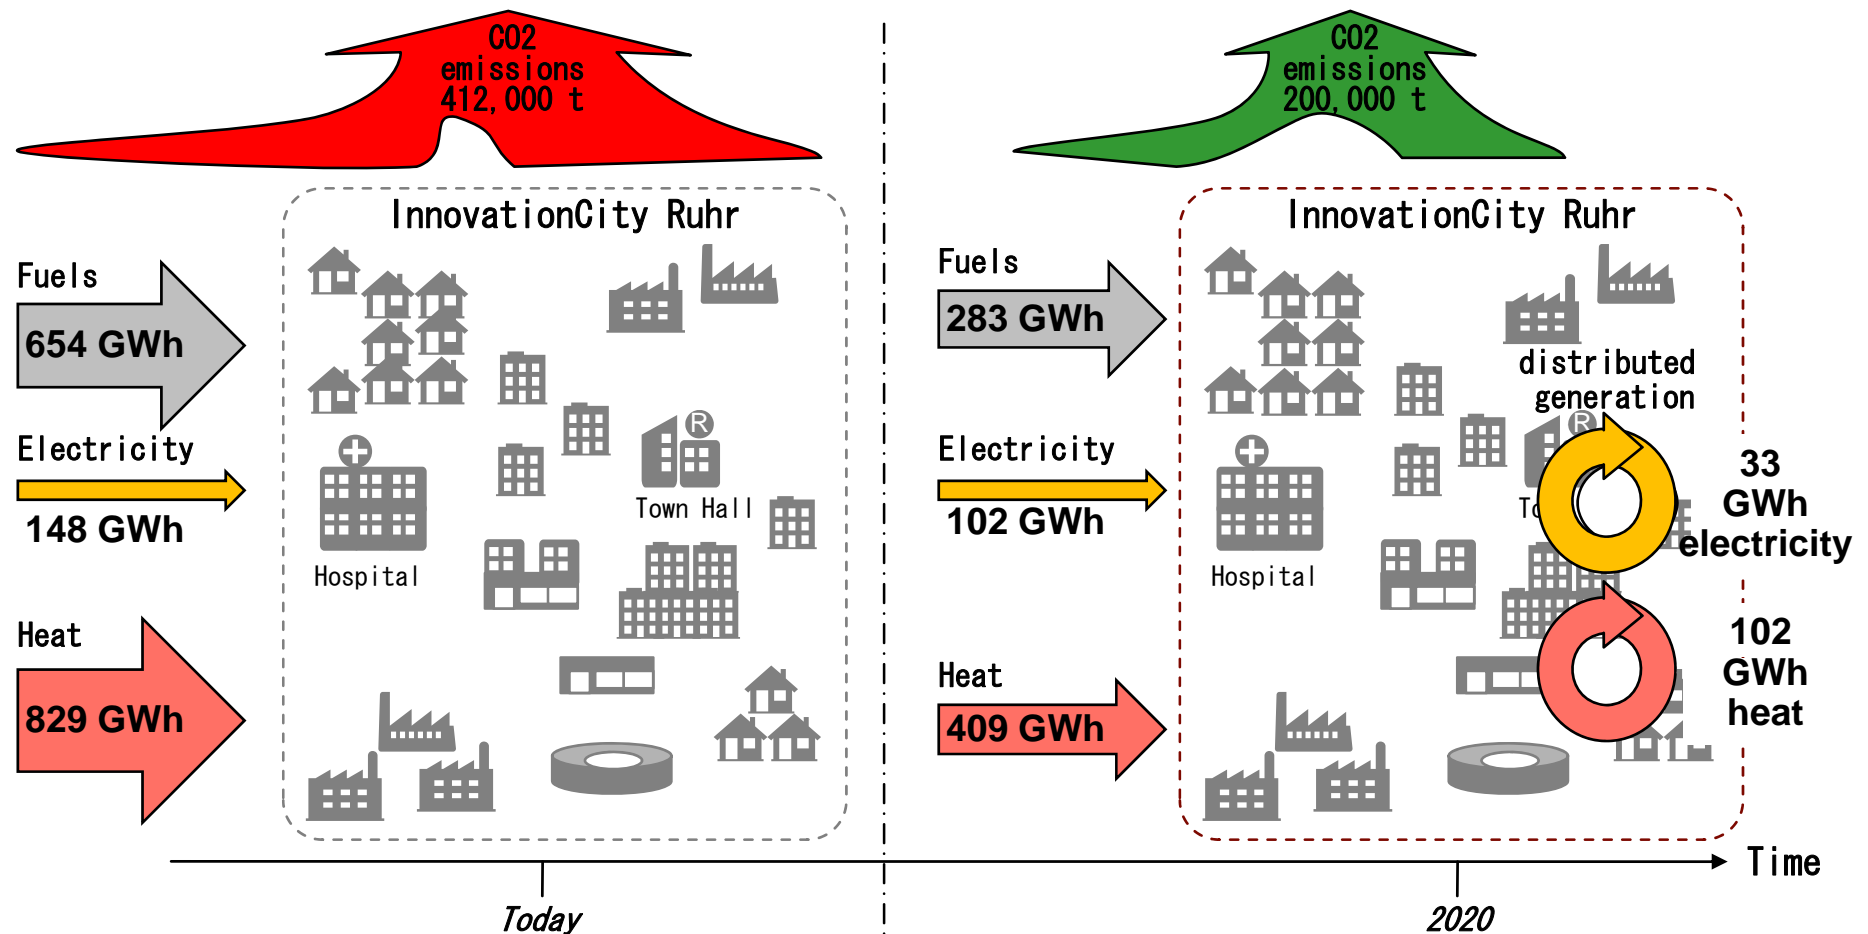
CO2 emissions 412,000 t

CO2 emissions 200,000 t

InnovationCity Ruhr

Fuels

654 GWh

Electricity

148 GWh

Heat

829 GWh

Hospital

Town Hall

InnovationCity Ruhr

Fuels

283 GWh

Electricity

102 GWh

Heat

409 GWh

Hospital

distributed generation

To

33 GWh electricity

102 GWh heat

Time

Today

2020